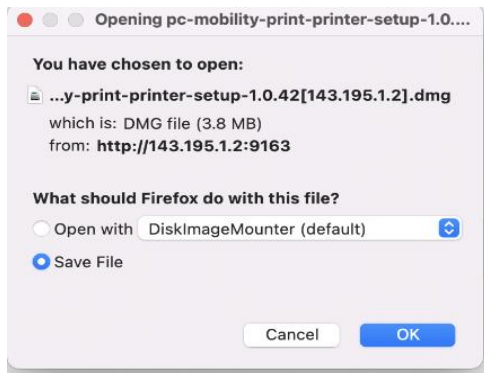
Opening pc-mobility-print-printer-setup-1.0....

You have chosen to open:

...y-print-printer-setup-1.0.42[143.195.1.2].dmg

which is: DMG file (3.8 MB)
from: http://143.195.1.2:9163

What should Firefox do with this file?

Open with DiskImageMounter (default)

Save File

Cancel OK